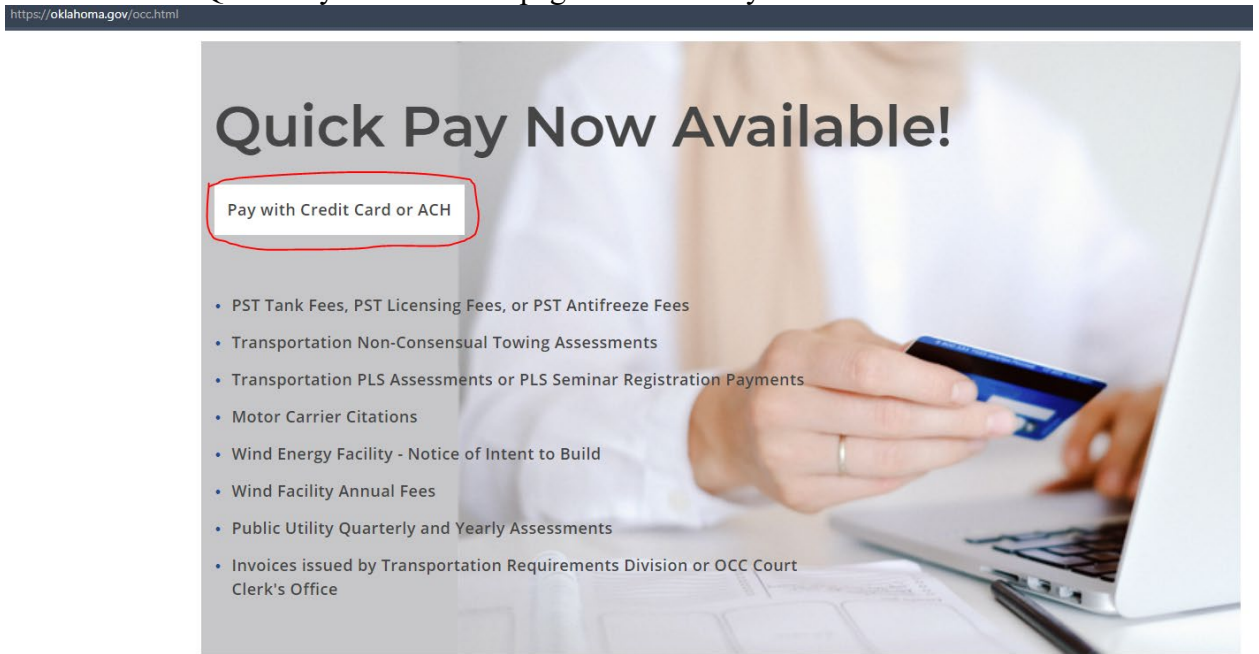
https://oklahoma.gov/occ.html

Quick Pay Now Available!

Pay with Credit Card or ACH

- PST Tank Fees, PST Licensing Fees, or PST Antifreeze Fees
- Transportation Non-Consensual Towing Assessments
- Transportation PLS Assessments or PLS Seminar Registration Payments
- Motor Carrier Citations
- Wind Energy Facility - Notice of Intent to Build
- Wind Facility Annual Fees
- Public Utility Quarterly and Yearly Assessments
- Invoices issued by Transportation Requirements Division or OCC Court Clerk's Office